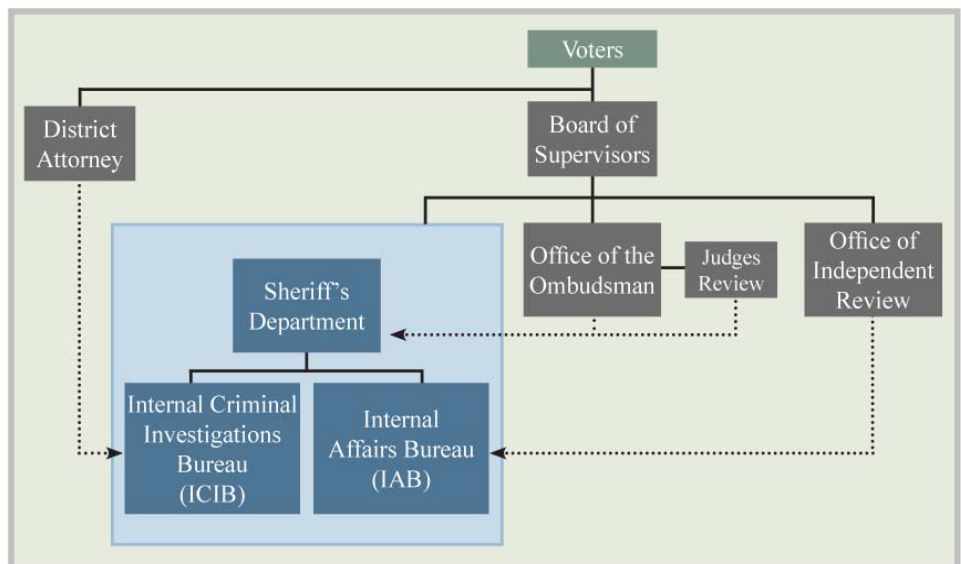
Voters

District Attorney

Board of Supervisors

Sheriff’s Department

Office of the Ombudsman

Judges Review

Office of Independent Review

Internal Criminal Investigations Bureau (ICIB)

Internal Affairs Bureau (IAB)